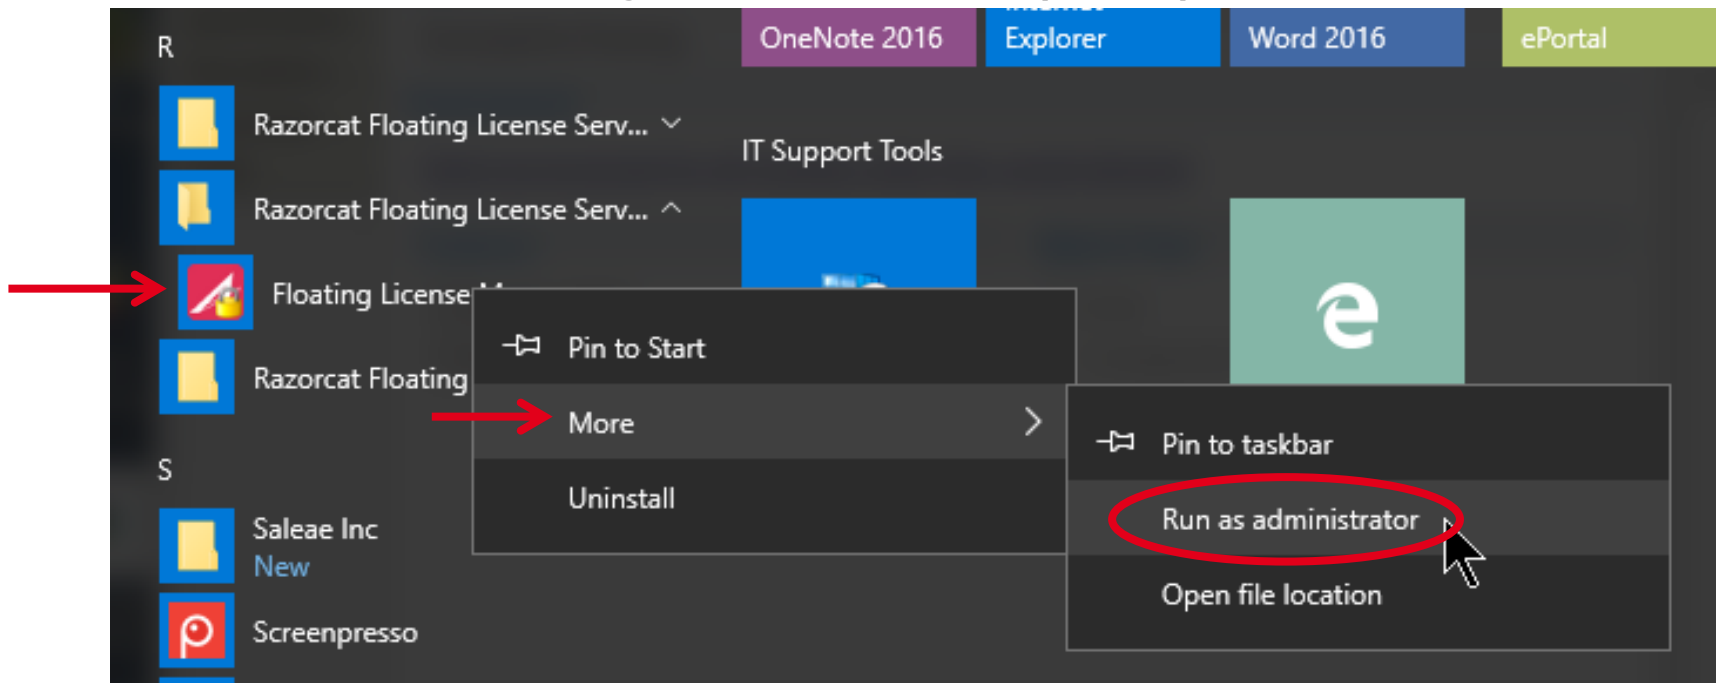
R

Razorcat Floating License Serv...

Razorcat Floating License Serv...

Floating License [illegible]

Razorcat Floating

S

Saleae Inc
New

Screenpresso

OneNote 2016

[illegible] Explorer

Word 2016

ePortal

IT Support Tools

Pin to Start

More

Uninstall

Pin to taskbar

Run as administrator

Open file location